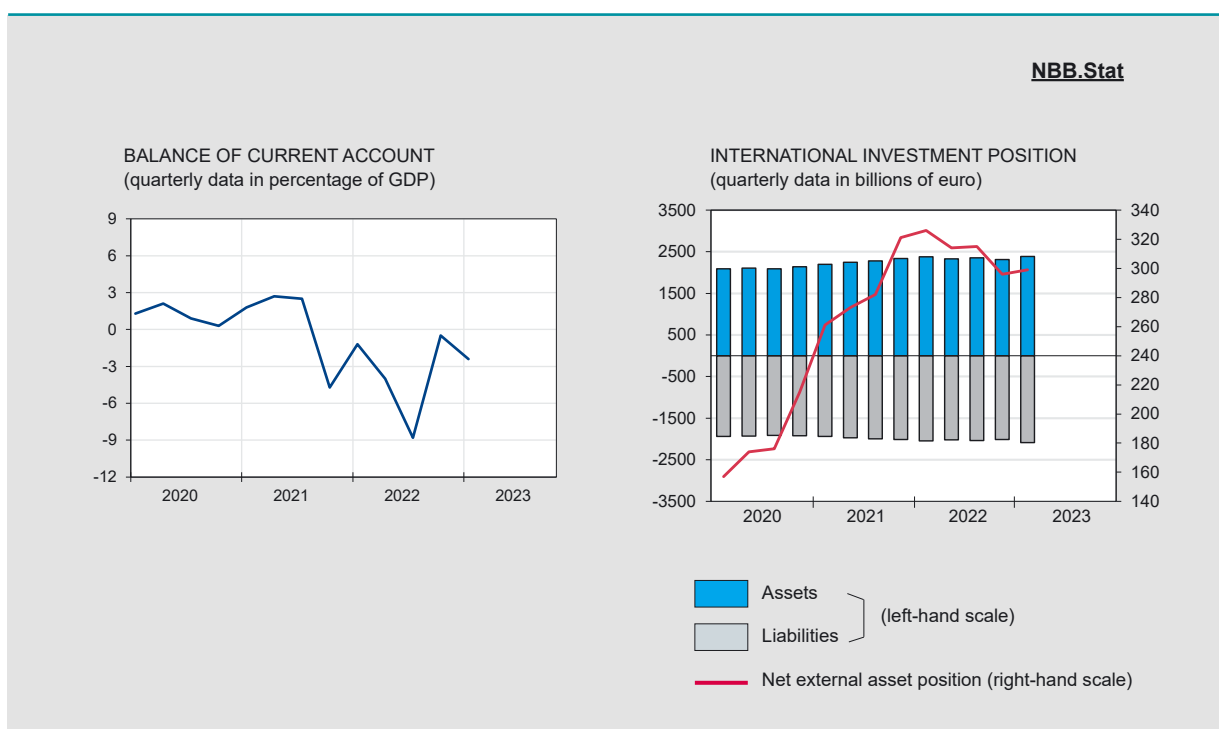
NBB.Stat

BALANCE OF CURRENT ACCOUNT
(quarterly data in percentage of GDP)

9
6
3
0
-3
-6
-9
-12

2020
2021
2022
2023

INTERNATIONAL INVESTMENT POSITION
(quarterly data in billions of euro)

3500
2500
1500
500
-500
-1500
-2500
-3500

340
320
300
280
260
240
220
200
180
160
140

2020
2021
2022
2023

Assets
Liabilities
(left-hand scale)
Net external asset position (right-hand scale)